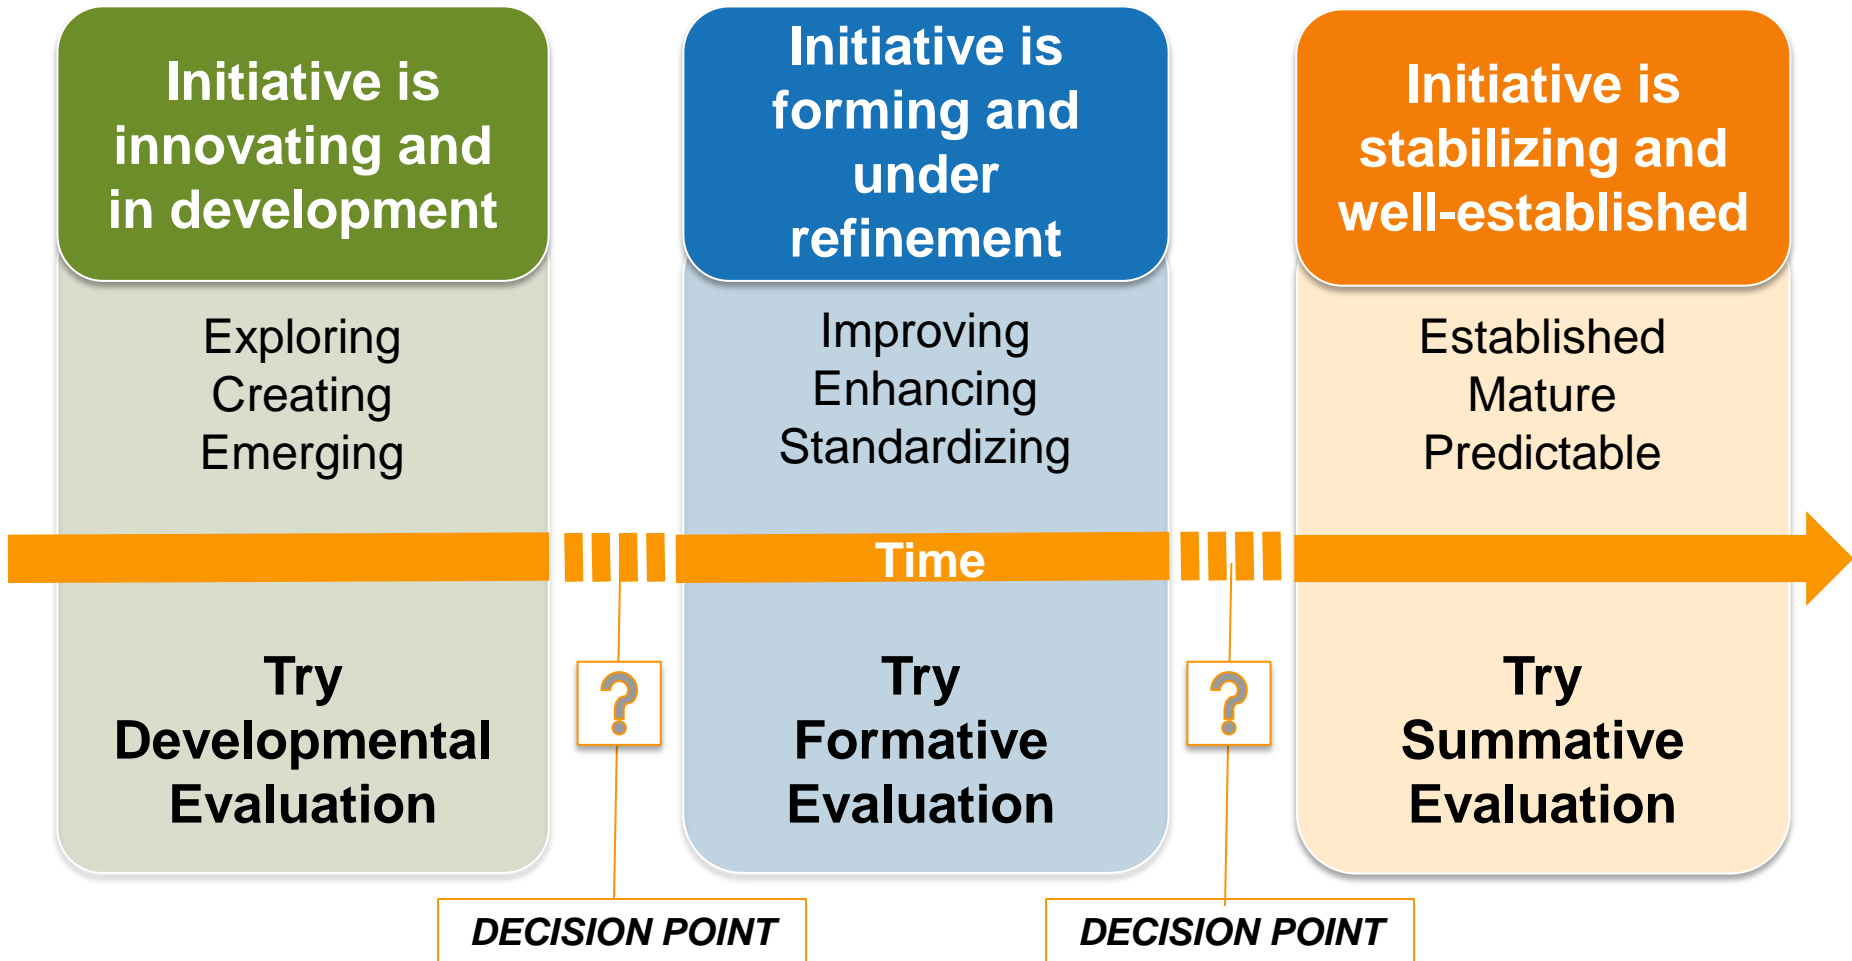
Initiative is innovating and in development

Exploring
Creating
Emerging

Try Developmental Evaluation

Initiative is forming and under refinement

Improving
Enhancing
Standardizing

Try Formative Evaluation

Initiative is stabilizing and well-established

Established
Mature
Predictable

Try Summative Evaluation

Time

?

?

DECISION POINT

DECISION POINT